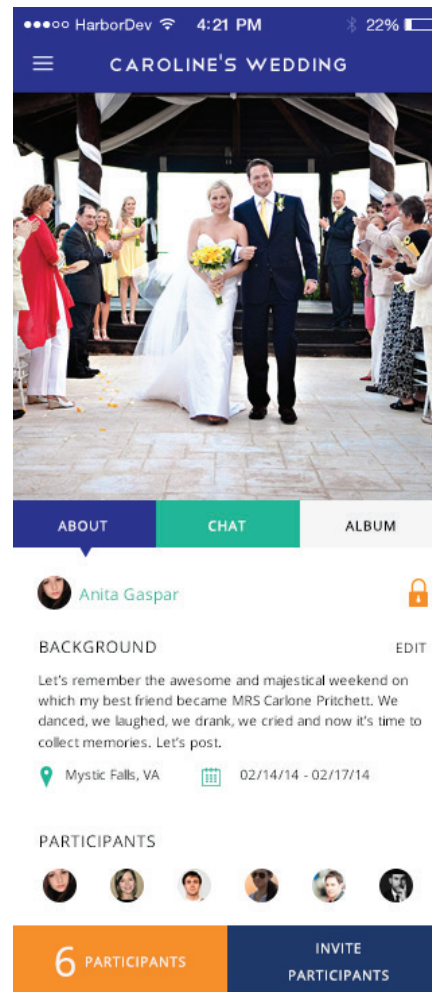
●●●○○ HarborDev 4:21 PM 22%

CAROLINE'S WEDDING

ABOUT
CHAT
ALBUM

Anita Gaspar

BACKGROUND
EDIT

Let's remember the awesome and majestical weekend on which my best friend became MRS Carlone Pritchett. We danced, we laughed, we drank, we cried and now it's time to collect memories. Let's post.

Mystic Falls, VA
02/14/14 - 02/17/14

PARTICIPANTS

6 PARTICIPANTS
INVITE PARTICIPANTS